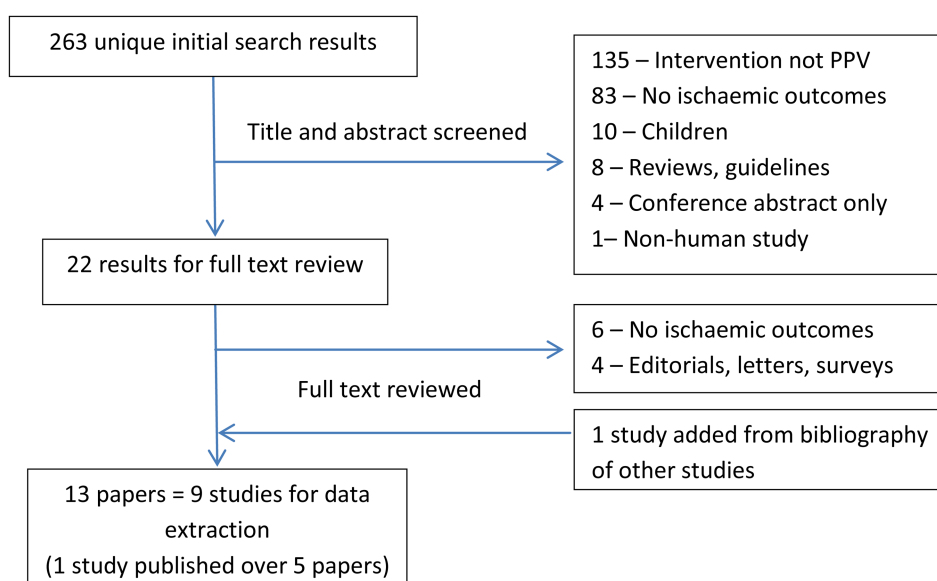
263 unique initial search results

Title and abstract screened

135 – Intervention not PPV
83 – No ischaemic outcomes
10 – Children
8 – Reviews, guidelines
4 – Conference abstract only
1– Non-human study

22 results for full text review

6 – No ischaemic outcomes
4 – Editorials, letters, surveys

Full text reviewed

1 study added from bibliography of other studies

13 papers = 9 studies for data extraction
(1 study published over 5 papers)